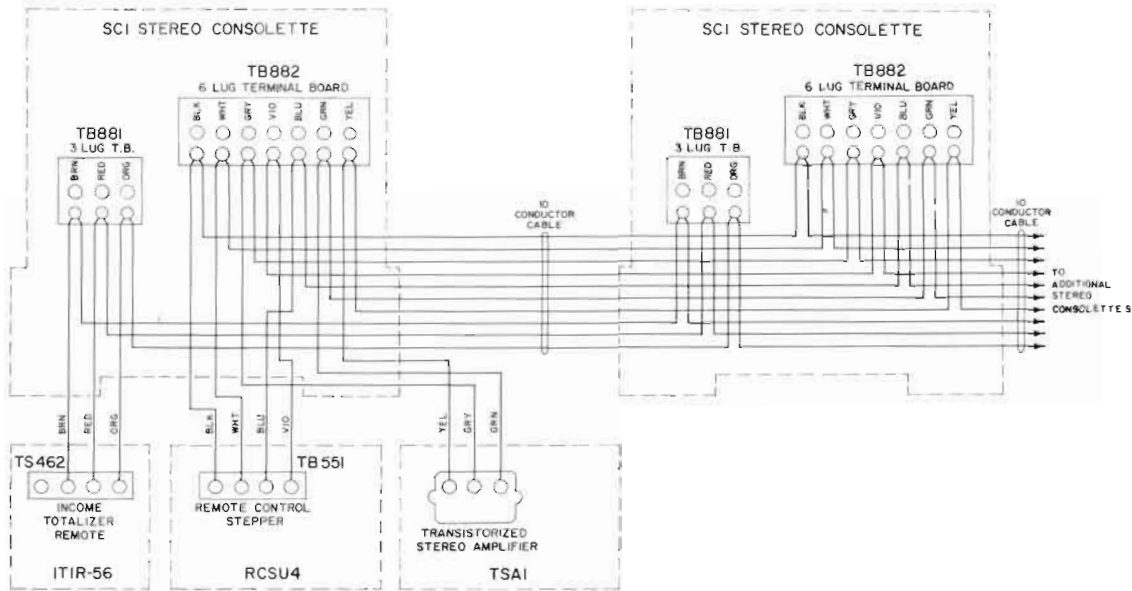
SCI STEREO CONSOLETTE

TB882
6 LUG TERMINAL BOARD

BLK WHT GRY VIO BLU GRN YEL

TB881
3 LUG T.B.

BRN RED ORG

10
CONDUCTOR
CABLE

SCI STEREO CONSOLETTE

TB882
6 LUG TERMINAL BOARD

BLK WHT GRY VIO BLU GRN YEL

TB881
3 LUG T.B.

BRN RED ORG

10
CONDUCTOR
CABLE

TO
ADDITIONAL
STEREO
CONSOLETTES

BRN RED ORG

TS462

INCOME
TOTALIZER
REMOTE

ITIR-56

BLK WHT BLU VIO

TB551

REMOTE CONTROL
STEPPER

RCSU4

YEL GRY GRN

TRANSISTORIZED
STEREO AMPLIFIER

TSAI